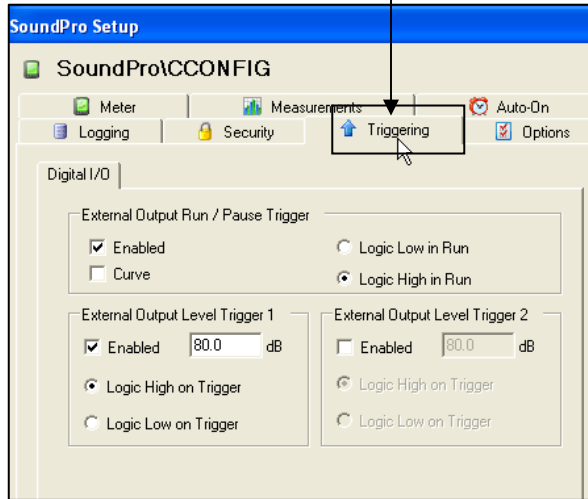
SoundPro Setup

SoundPro\CCONFIG

Meter
Measurements
Auto-On
Logging
Security
Triggering
Options

Digital I/O

External Output Run / Pause Trigger
☑ Enabled
☐ Curve
○ Logic Low in Run
◉ Logic High in Run

External Output Level Trigger 1
☑ Enabled 80.0 dB
◉ Logic High on Trigger
○ Logic Low on Trigger

External Output Level Trigger 2
☐ Enabled 80.0 dB
◉ Logic High on Trigger
○ Logic Low on Trigger